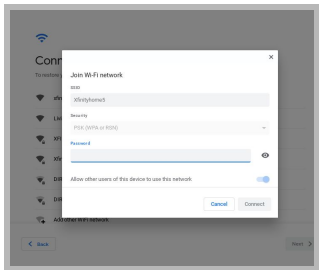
Conn

To restore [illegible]

xfin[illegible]

Lin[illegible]

XFI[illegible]

Xfi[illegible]

Dif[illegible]

Dif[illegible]

Add other Wi-Fi network

Join Wi-Fi network

SSID

Xfinityhomes

Security

PSK (WPA or RSN)

Password

Allow other users of this device to use this network

Cancel

Connect

Back

Next